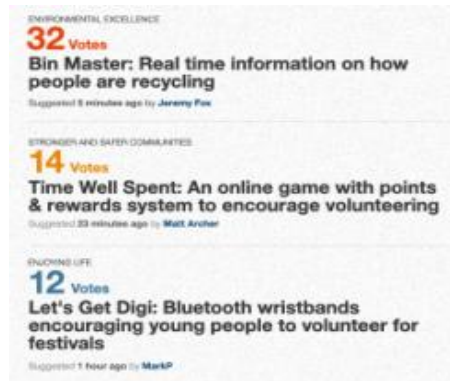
ENVIRONMENTAL EXCELLENCE
32 Votes
Bin Master: Real time information on how people are recycling
Suggested 5 minutes ago by Jeremy Fox

STRONGER AND SAFER COMMUNITIES
14 Votes
Time Well Spent: An online game with points & rewards system to encourage volunteering
Suggested 23 minutes ago by Matt Archer

ENJOYING LIFE
12 Votes
Let's Get Digi: Bluetooth wristbands encouraging young people to volunteer for festivals
Suggested 1 hour ago by MarkP